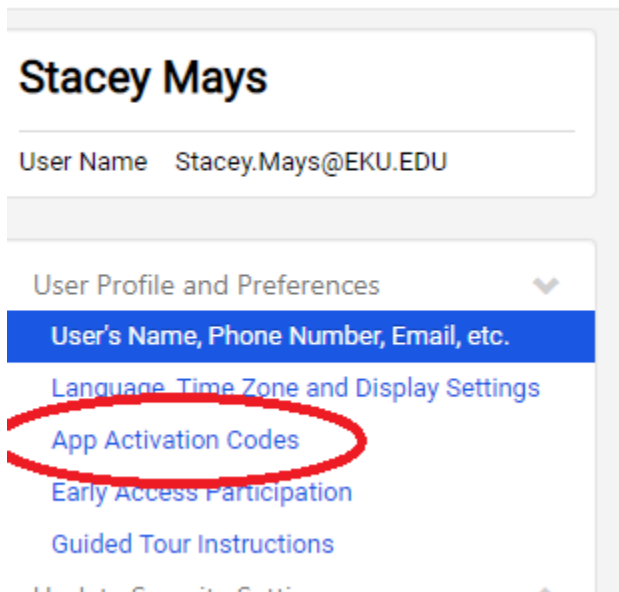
Stacey Mays

User Name Stacey.Mays@EKU.EDU

User Profile and Preferences

User's Name, Phone Number, Email, etc.

Language, Time Zone and Display Settings

App Activation Codes

Early Access Participation

Guided Tour Instructions

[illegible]